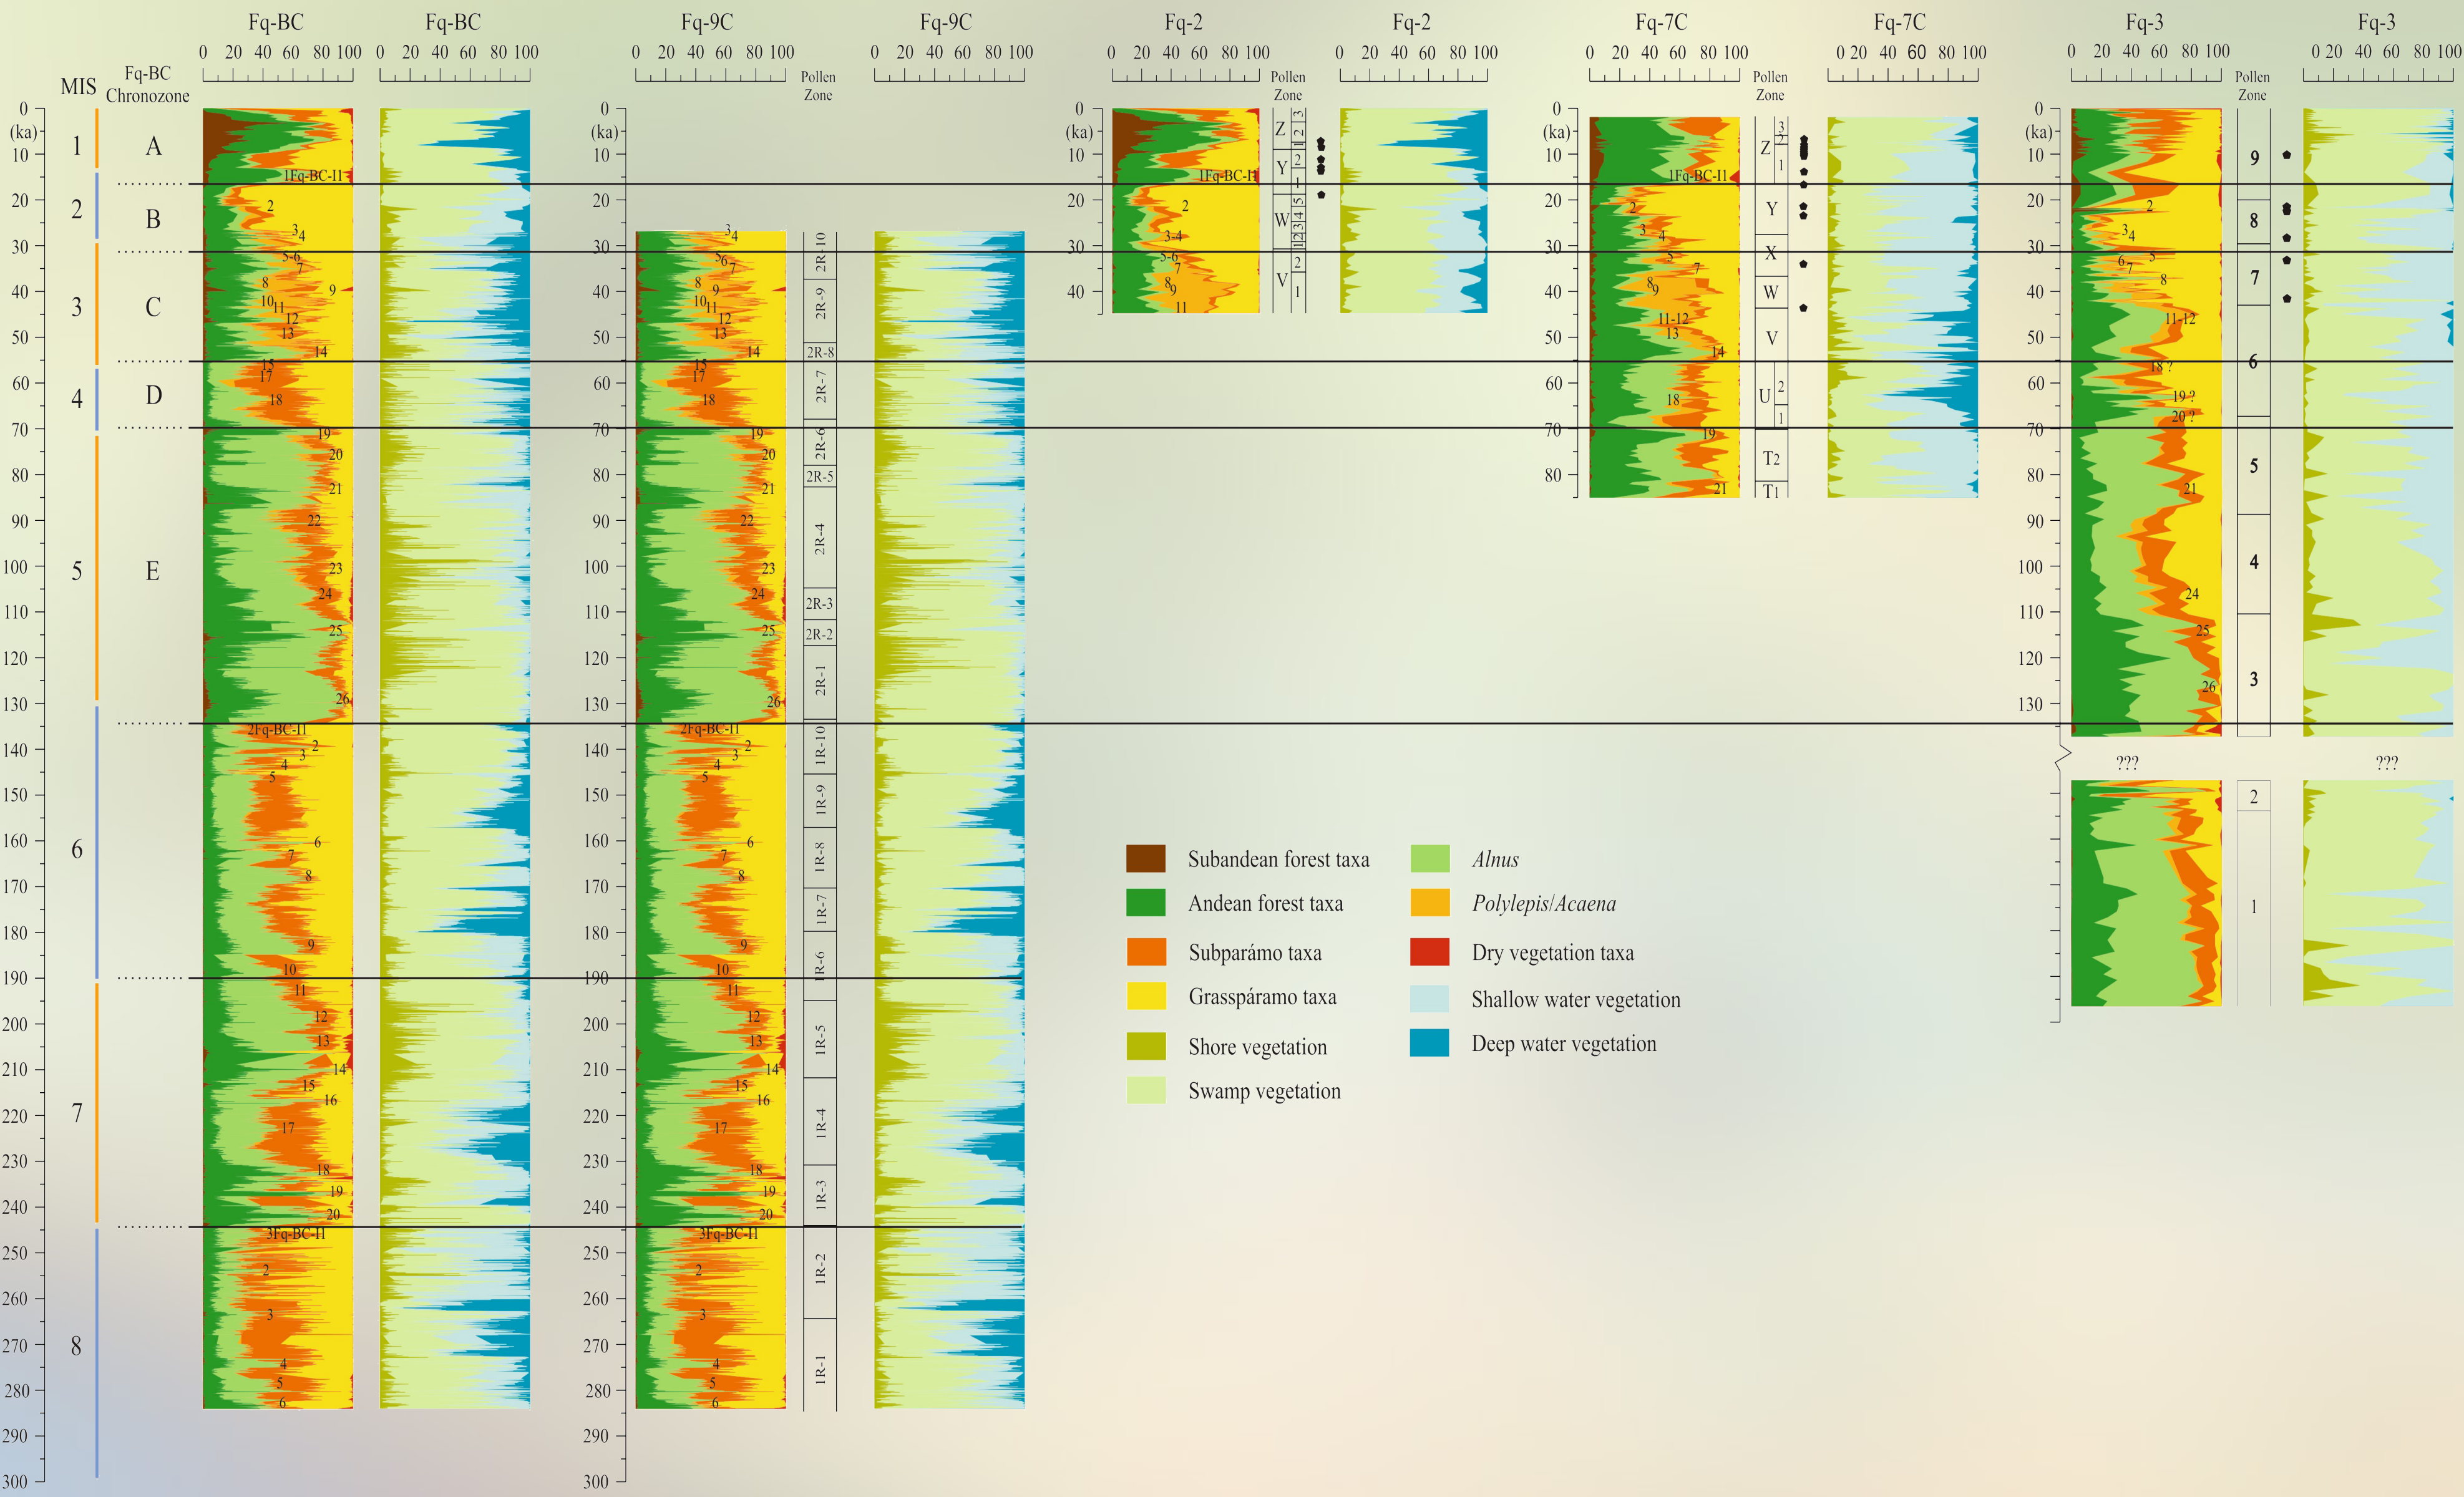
MIS

Fq-BC Chronozone

Fq-BC
0 20 40 60 80 100

Fq-BC
0 20 40 60 80 100

Fq-9C
0 20 40 60 80 100

Pollen Zone

Fq-9C
0 20 40 60 80 100

Fq-2
0 20 40 60 80 100

Pollen Zone

Fq-2
0 20 40 60 80 100

Fq-7C
0 20 40 60 80 100

Pollen Zone

Fq-7C
0 20 40 60 80 100

Fq-3
0 20 40 60 80 100

Pollen Zone

Fq-3
0 20 40 60 80 100

0 (ka) 10 20 30 40 50 60 70 80 90 100 110 120 130 140 150 160 170 180 190 200 210 220 230 240 250 260 270 280 290 300

1 A
2 B
3 C
4 D
5 E
6
7
8

1Fq-BC-I1
2 3 4 5-6 7 8 9 10 11 12 13 14 15 17 18 19 20 21 22 23 24 25 26
2Fq-BC-I1
2 3 4 5 6 7 8 9 10 11 12 13 14 15 16 17 18 19 20
3Fq-BC-I1
2 3 4 5 6

2R-10 2R-9 2R-8 2R-7 2R-6 2R-5 2R-4 2R-3 2R-2 2R-1 1R-10 1R-9 1R-8 1R-7 1R-6 1R-5 1R-4 1R-3 1R-2 1R-1

Z 3 2 1
Y 2 1
W 5 4 3 2 1
V 2 1

Z 3 2 1
Y
X
W
V
U 2 1
T2
T1

9 8 7 6 5 4 3 2 1

11-12
18 ?
19 ?
20 ?
???
???

Subandean forest taxa
Andean forest taxa
Subparámo taxa
Grasspáramo taxa
Shore vegetation
Swamp vegetation
*Alnus*
*Polylepis*/*Acaena*
Dry vegetation taxa
Shallow water vegetation
Deep water vegetation